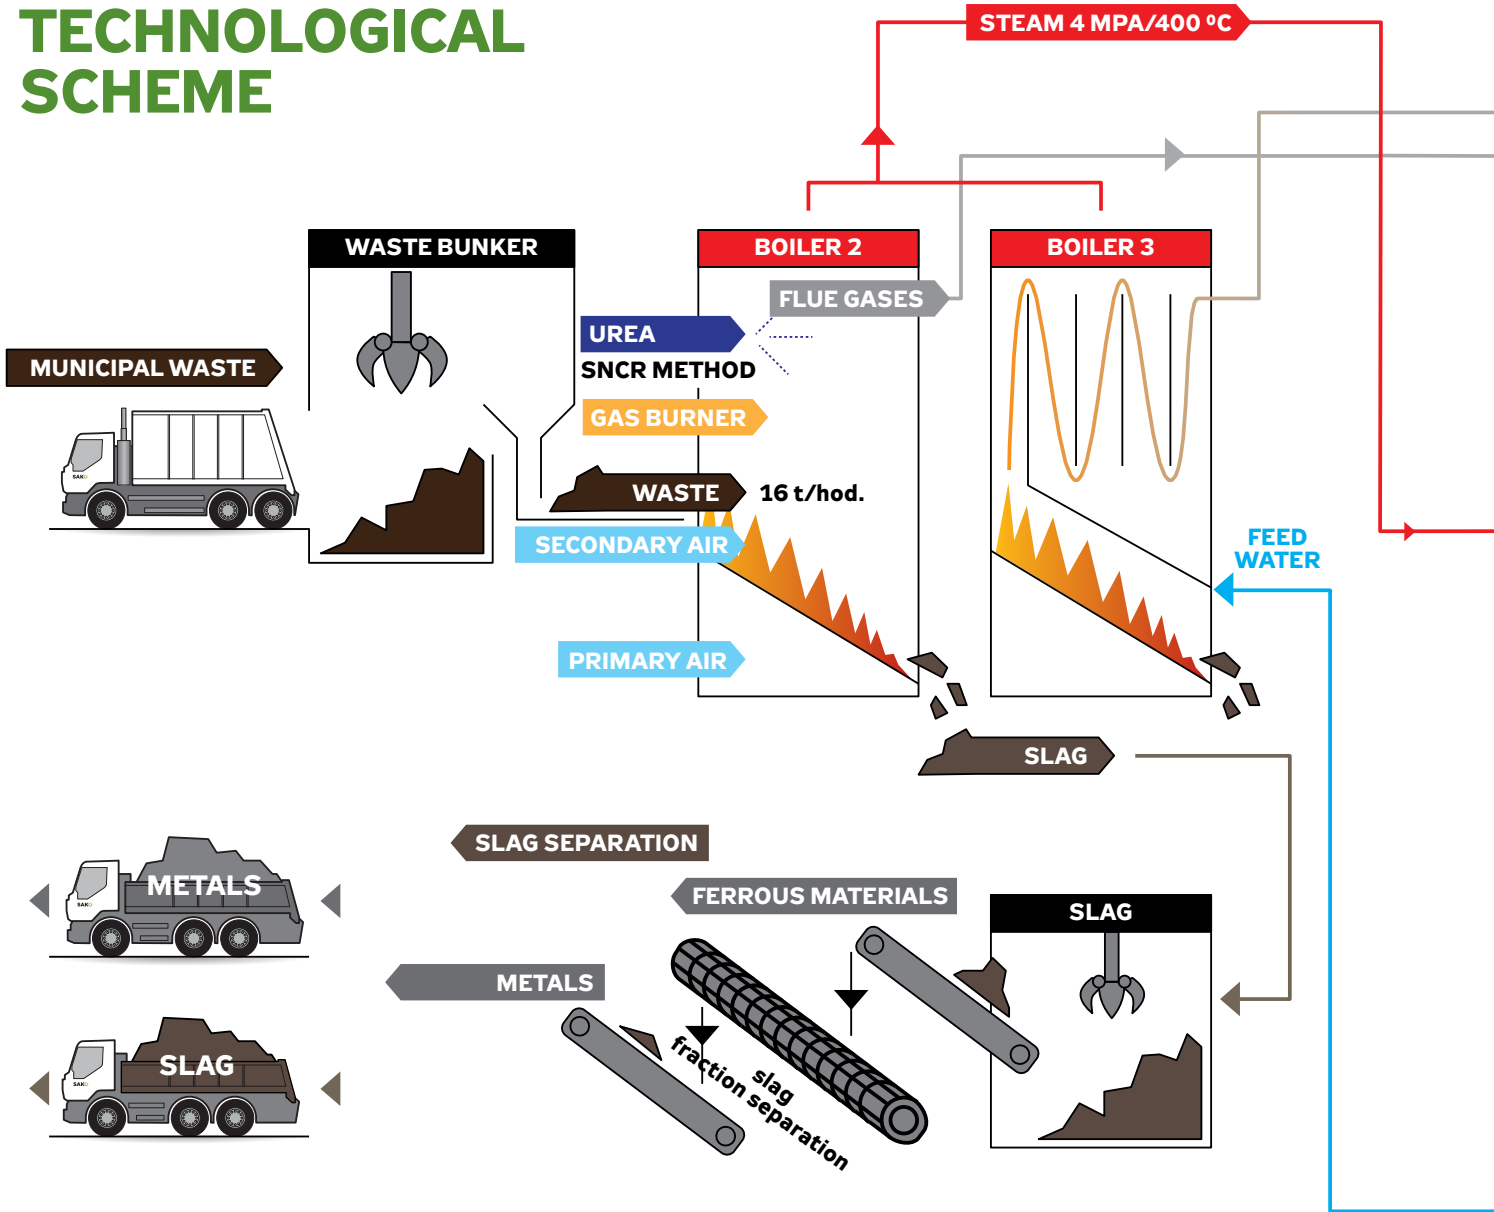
TECHNOLOGICAL SCHEME

STEAM 4 MPA/400 °C

WASTE BUNKER

BOILER 2

BOILER 3

FLUE GASES

UREA

SNCR METHOD

MUNICIPAL WASTE

GAS BURNER

WASTE

16 t/hod.

SECONDARY AIR

FEED WATER

PRIMARY AIR

SLAG

SLAG SEPARATION

METALS

FERROUS MATERIALS

SLAG

METALS

slag fraction separation

SLAG